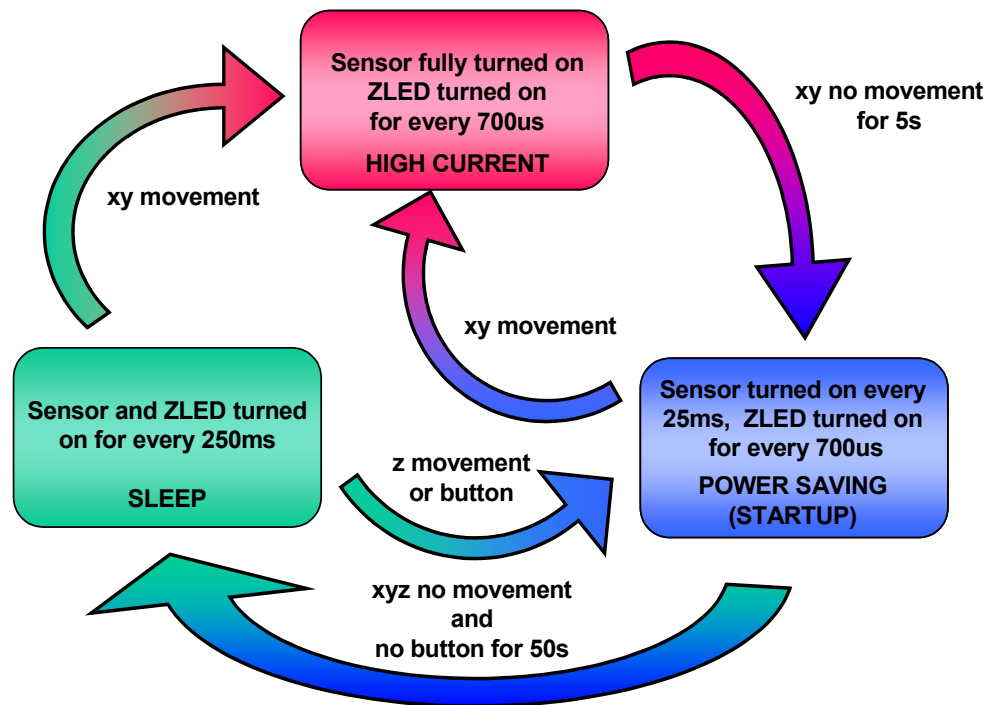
Sensor fully turned on
ZLED turned on
for every 700us

HIGH CURRENT

xy no movement
for 5s

xy movement

xy movement

Sensor and ZLED turned on for every 250ms

SLEEP

z movement
or button

Sensor turned on every 25ms, ZLED turned on for every 700us

POWER SAVING
(STARTUP)

xyz no movement
and
no button for 50s